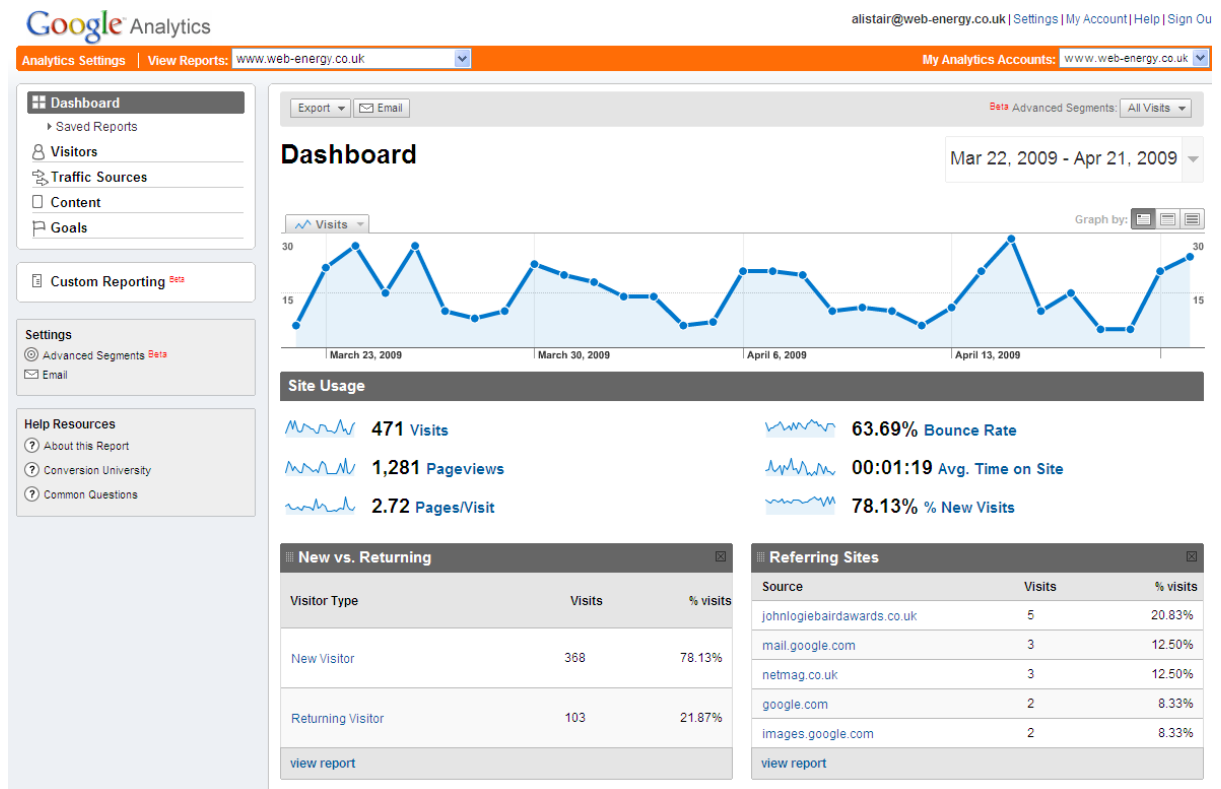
Google Analytics

alistair@web-energy.co.uk | Settings | My Account | Help | Sign Ou

Analytics Settings | View Reports: www.web-energy.co.uk

My Analytics Accounts: www.web-energy.co.uk

Dashboard
Saved Reports
Visitors
Traffic Sources
Content
Goals

Custom Reporting Beta

Settings
Advanced Segments Beta
Email

Help Resources
About this Report
Conversion University
Common Questions

Export | Email

Beta Advanced Segments: All Visits

Dashboard

Mar 22, 2009 - Apr 21, 2009

Visits

Graph by:

30
15
30
15

March 23, 2009
March 30, 2009
April 6, 2009
April 13, 2009

Site Usage

471 Visits
1,281 Pageviews
2.72 Pages/Visit
63.69% Bounce Rate
00:01:19 Avg. Time on Site
78.13% % New Visits

New vs. Returning

| Visitor Type | Visits | % visits |
|---|---|---|
| New Visitor | 368 | 78.13% |
| Returning Visitor | 103 | 21.87% |

view report

Referring Sites

| Source | Visits | % visits |
|---|---|---|
| johnlogiebairdawards.co.uk | 5 | 20.83% |
| mail.google.com | 3 | 12.50% |
| netmag.co.uk | 3 | 12.50% |
| google.com | 2 | 8.33% |
| images.google.com | 2 | 8.33% |

view report